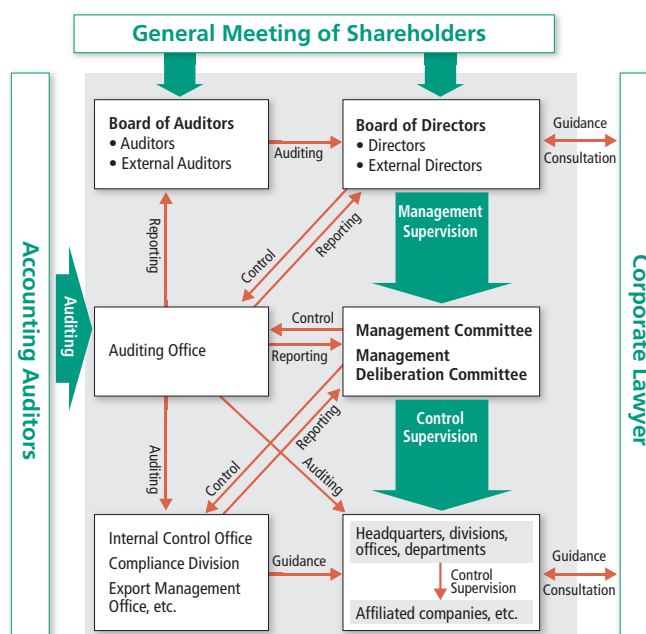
General Meeting of Shareholders

Accounting Auditors

Auditing

Board of Auditors
• Auditors
• External Auditors

Auditing

Board of Directors
• Directors
• External Directors

Guidance
Consultation

Corporate Lawyer

Reporting

Control

Reporting

Management Supervision

Auditing Office

Control

Reporting

Management Committee
Management Deliberation Committee

Control Supervision

Auditing

Control

Reporting

Auditing

Internal Control Office
Compliance Division
Export Management Office, etc.

Guidance

Headquarters, divisions, offices, departments

Control Supervision

Affiliated companies, etc.

Guidance
Consultation